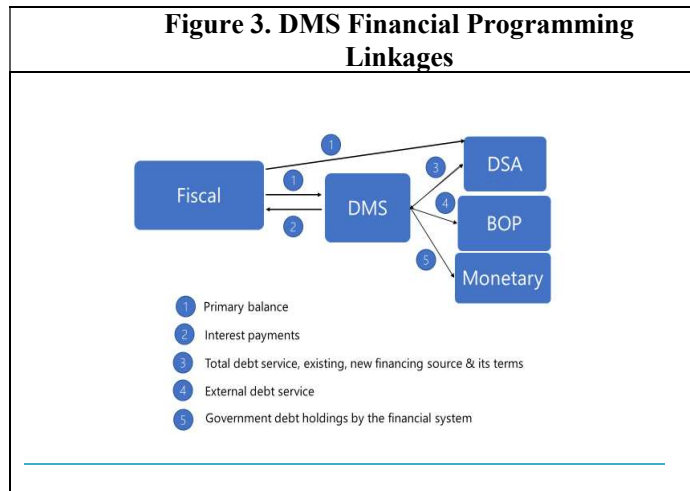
Figure 3. DMS Financial Programming Linkages

1

Fiscal

1

2

DMS

3

DSA

4

BOP

5

Monetary

1 Primary balance

2 Interest payments

3 Total debt service, existing, new financing source & its terms

4 External debt service

5 Government debt holdings by the financial system